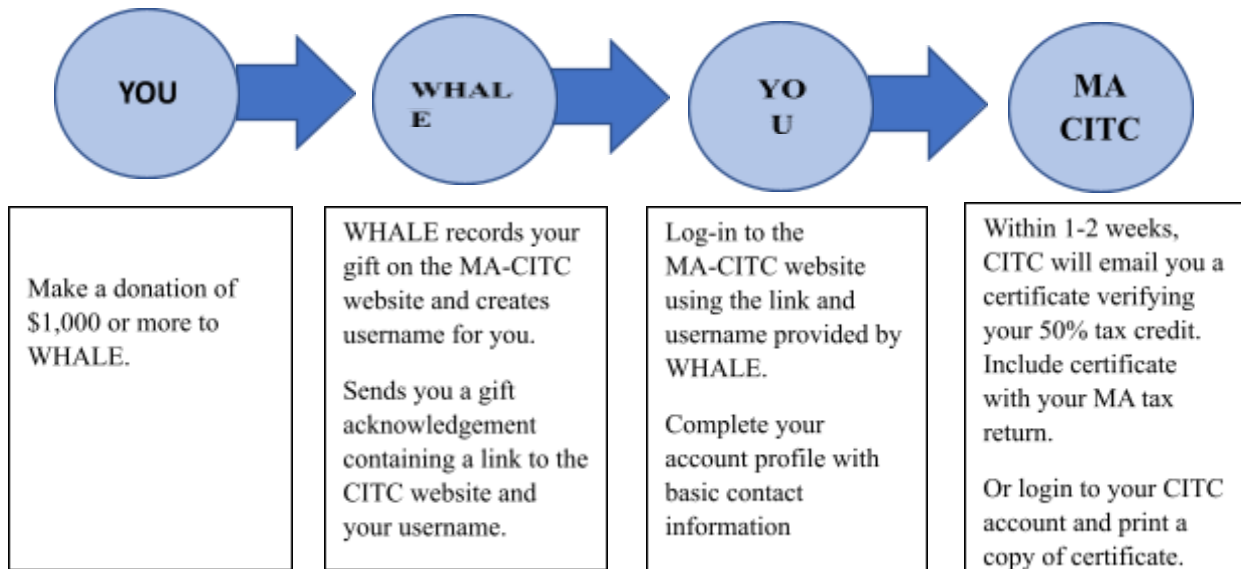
YOU

WHAL E

YO U

MA CITC

Make a donation of \$1,000 or more to WHALE.

WHALE records your gift on the MA-CITC website and creates username for you.

Sends you a gift acknowledgement containing a link to the CITC website and your username.

Log-in to the MA-CITC website using the link and username provided by WHALE.

Complete your account profile with basic contact information

Within 1-2 weeks, CITC will email you a certificate verifying your 50% tax credit. Include certificate with your MA tax return.

Or login to your CITC account and print a copy of certificate.